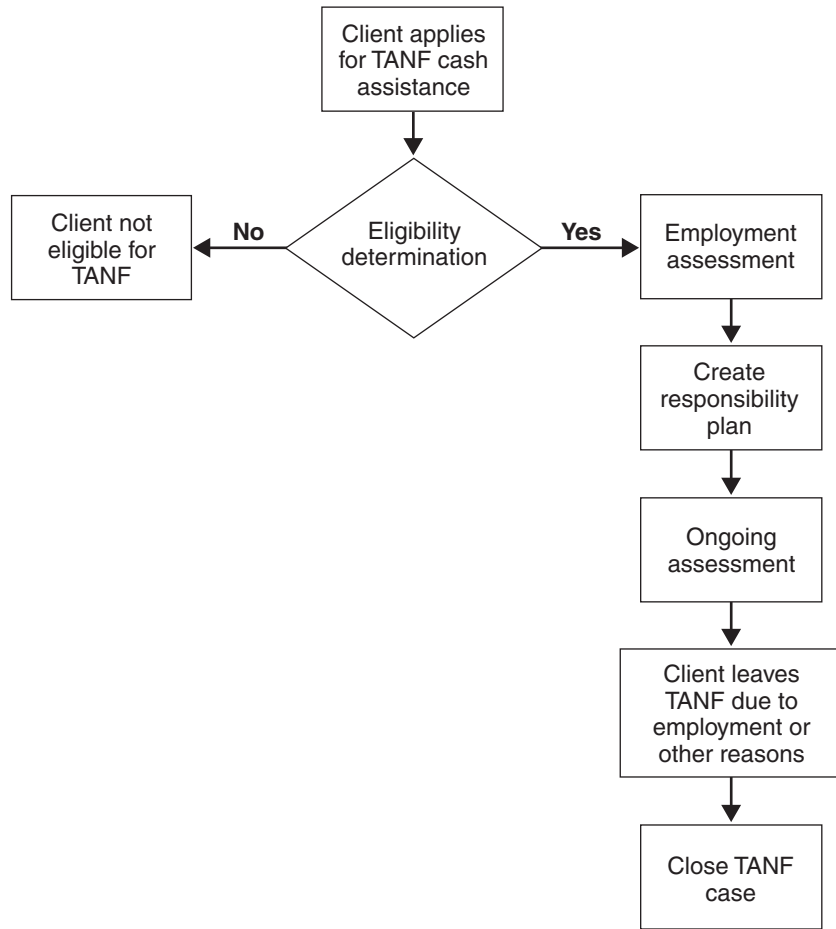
Client applies for TANF cash assistance

Client not eligible for TANF

No

Eligibility determination

Yes

Employment assessment

Create responsibility plan

Ongoing assessment

Client leaves TANF due to employment or other reasons

Close TANF case